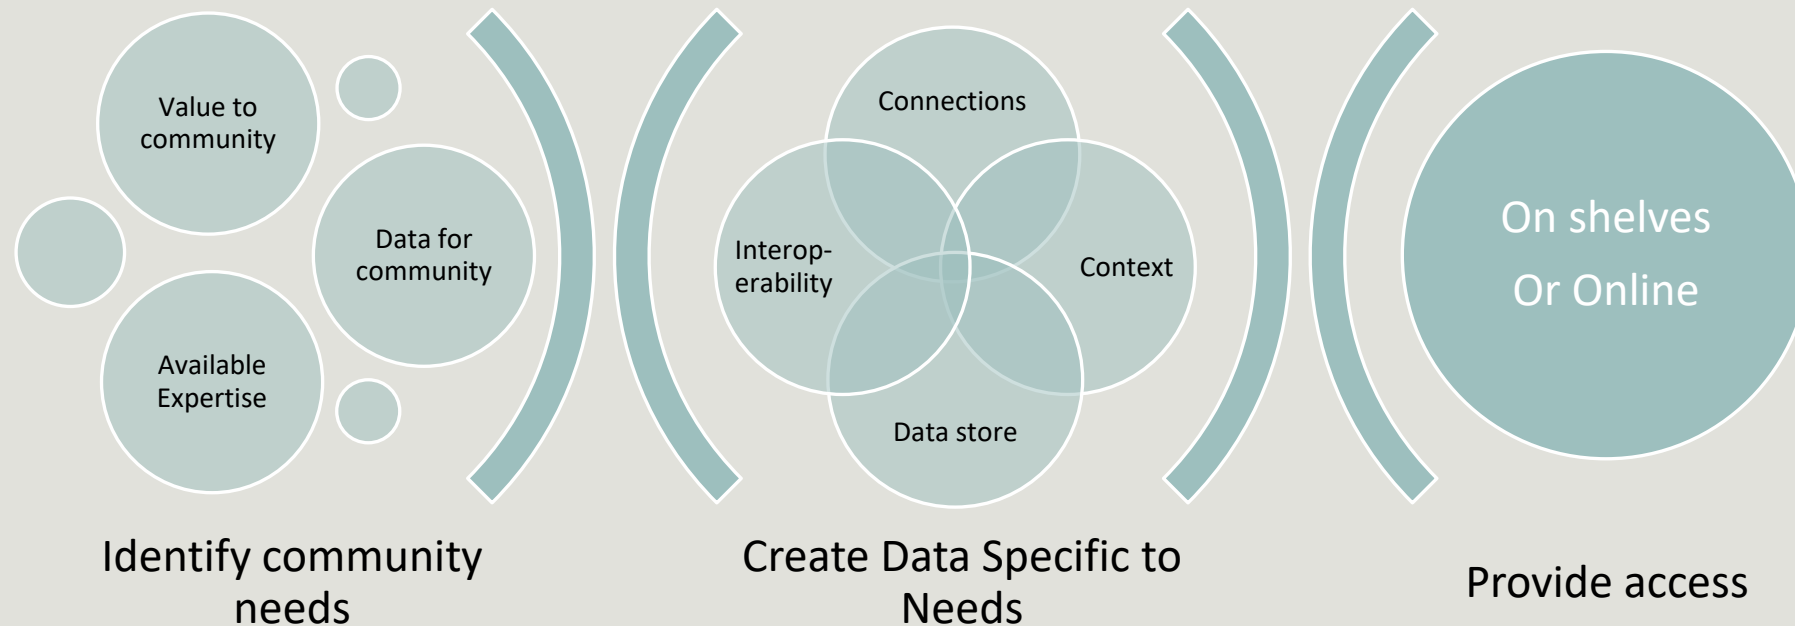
Value to community

Data for community

Available Expertise

Identify community needs

Connections

Interop-erability

Context

Data store

Create Data Specific to Needs

On shelves
Or Online

Provide access